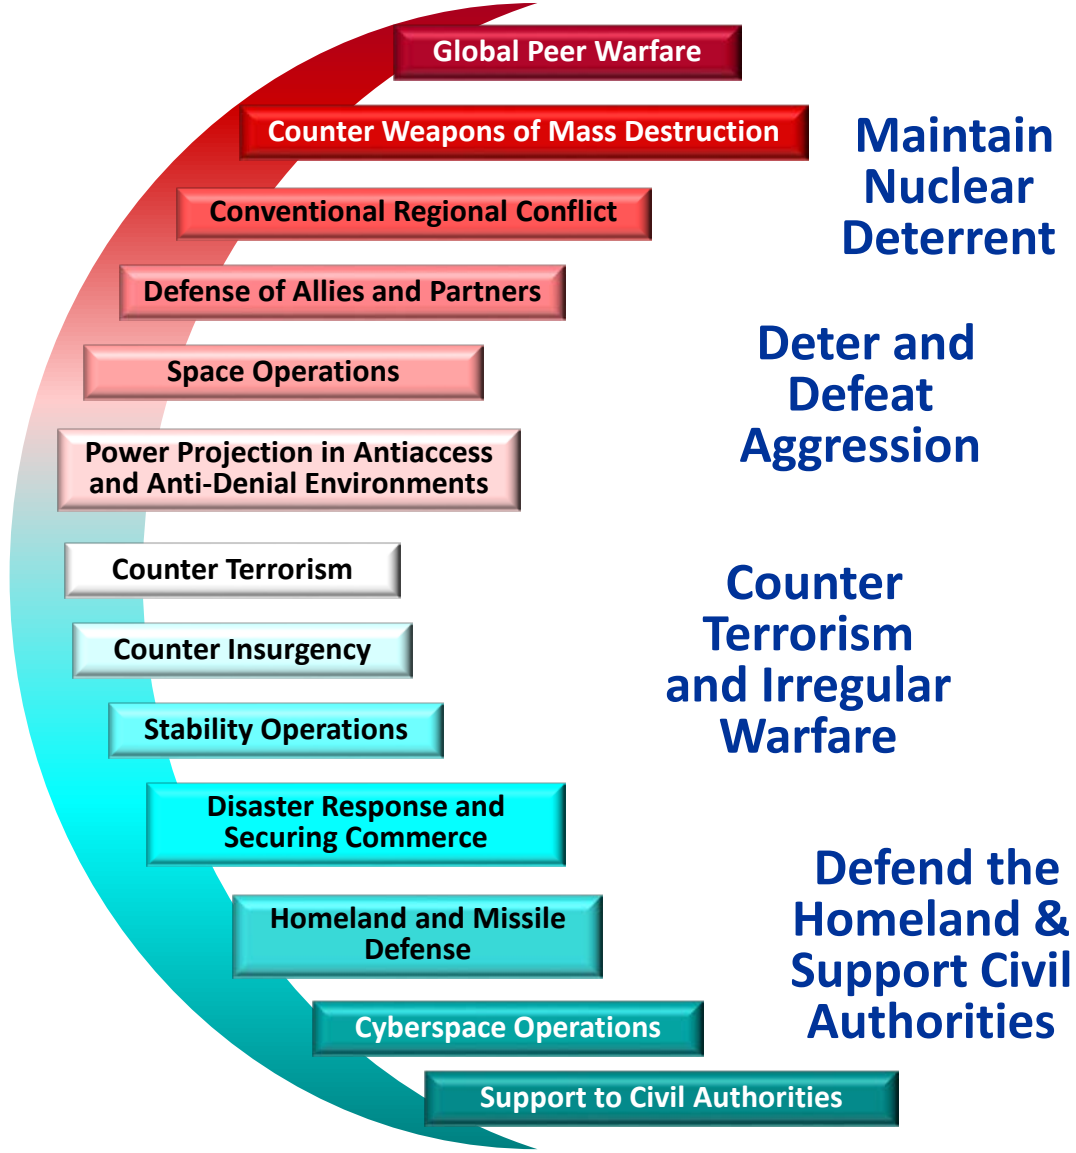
Global Peer Warfare

Counter Weapons of Mass Destruction

Maintain Nuclear Deterrent

Conventional Regional Conflict

Defense of Allies and Partners

Space Operations

Deter and Defeat Aggression

Power Projection in Antiaccess and Anti-Denial Environments

Counter Terrorism

Counter Insurgency

Counter Terrorism and Irregular Warfare

Stability Operations

Disaster Response and Securing Commerce

Defend the Homeland & Support Civil Authorities

Homeland and Missile Defense

Cyberspace Operations

Support to Civil Authorities